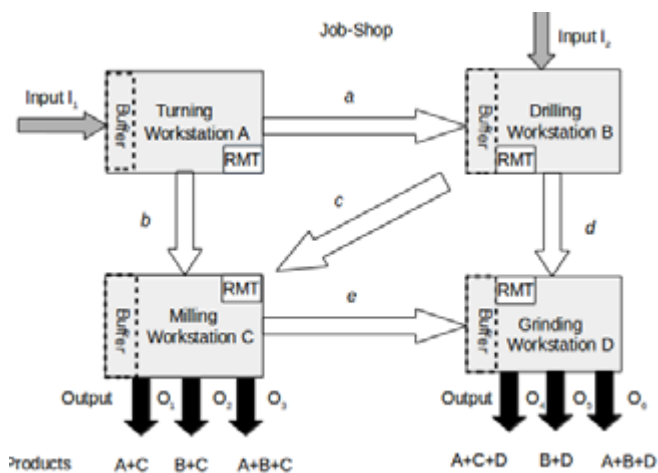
Job-Shop

Input $I_2$

Input $I_1$

Buffer

Turning Workstation A

RMT

a

Buffer

Drilling Workstation B

RMT

b

c

d

RMT

Buffer

Milling Workstation C

e

RMT

Buffer

Grinding Workstation D

Output $O_1$ $O_2$ $O_3$

Output $O_4$ $O_5$ $O_6$

Products A+C B+C A+B+C

A+C+D B+D A+B+D